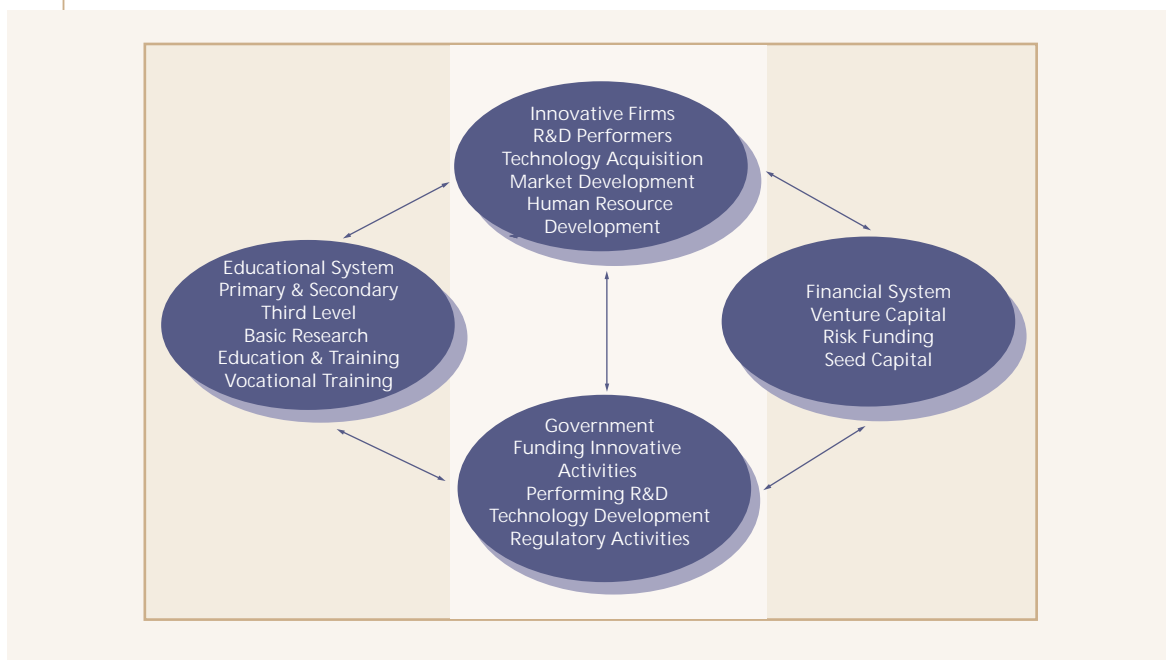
Innovative Firms
R&D Performers
Technology Acquisition
Market Development
Human Resource
Development

Educational System
Primary & Secondary
Third Level
Basic Research
Education & Training
Vocational Training

Financial System
Venture Capital
Risk Funding
Seed Capital

Government
Funding Innovative
Activities
Performing R&D
Technology Development
Regulatory Activities